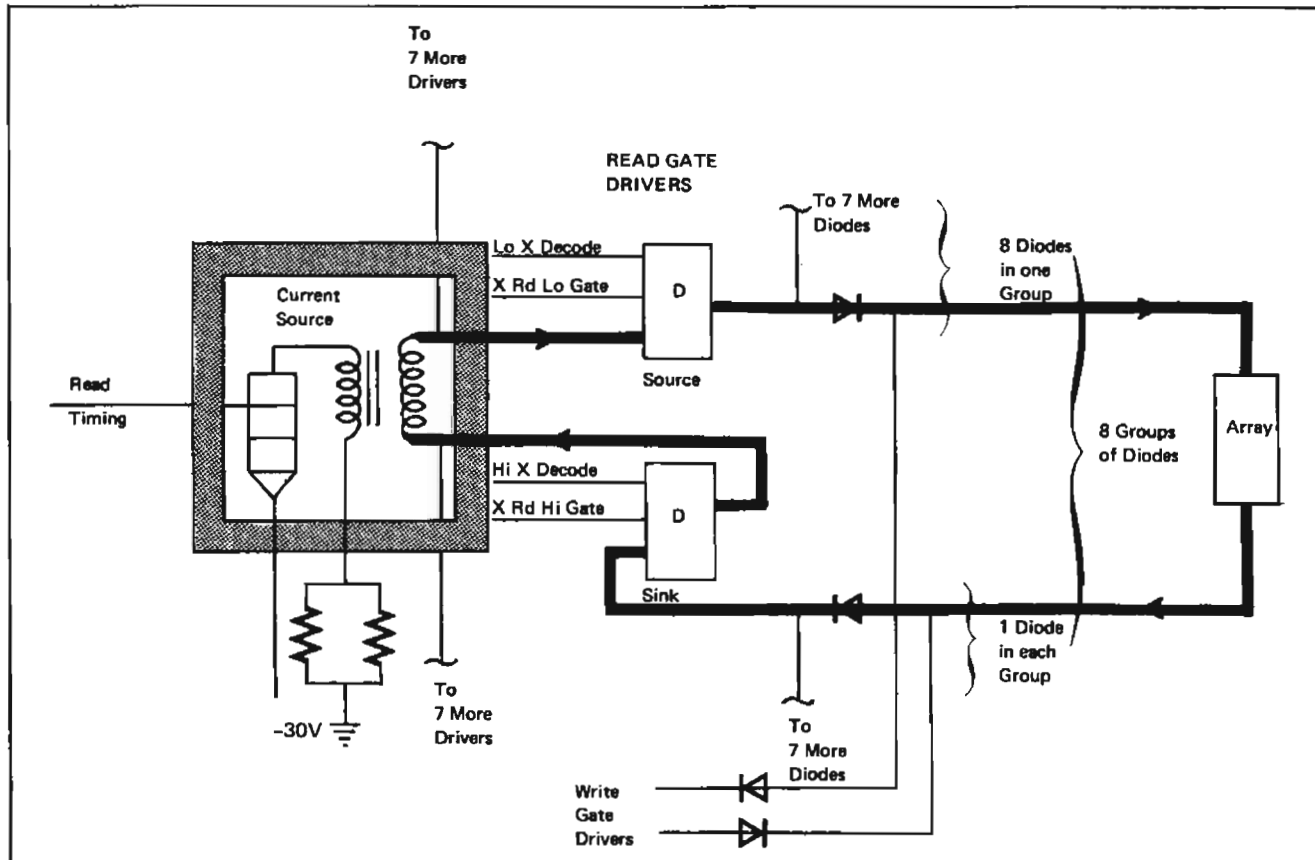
To
7 More
Drivers

READ GATE
DRIVERS

To 7 More
Diodes

Lo X Decode

X Rd Lo Gate

D

8 Diodes
in one
Group

Current
Source

Read
Timing

Source

8 Groups
of Diodes

Array

Hi X Decode

X Rd Hi Gate

D

Sink

1 Diode
in each
Group

-30V

To
7 More
Drivers

To
7 More
Diodes

Write
Gate
Drivers